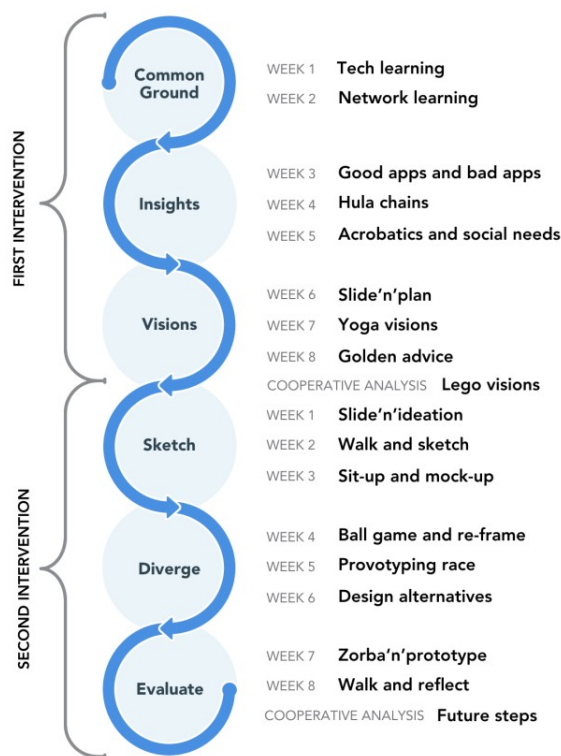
FIRST INTERVENTION

Common Ground
WEEK 1 Tech learning
WEEK 2 Network learning

Insights
WEEK 3 Good apps and bad apps
WEEK 4 Hula chains
WEEK 5 Acrobatics and social needs

Visions
WEEK 6 Slide'n'plan
WEEK 7 Yoga visions
WEEK 8 Golden advice

COOPERATIVE ANALYSIS Lego visions

SECOND INTERVENTION

Sketch
WEEK 1 Slide'n'ideation
WEEK 2 Walk and sketch
WEEK 3 Sit-up and mock-up

Diverge
WEEK 4 Ball game and re-frame
WEEK 5 Provotyping race
WEEK 6 Design alternatives

Evaluate
WEEK 7 Zorba'n'prototype
WEEK 8 Walk and reflect

COOPERATIVE ANALYSIS Future steps